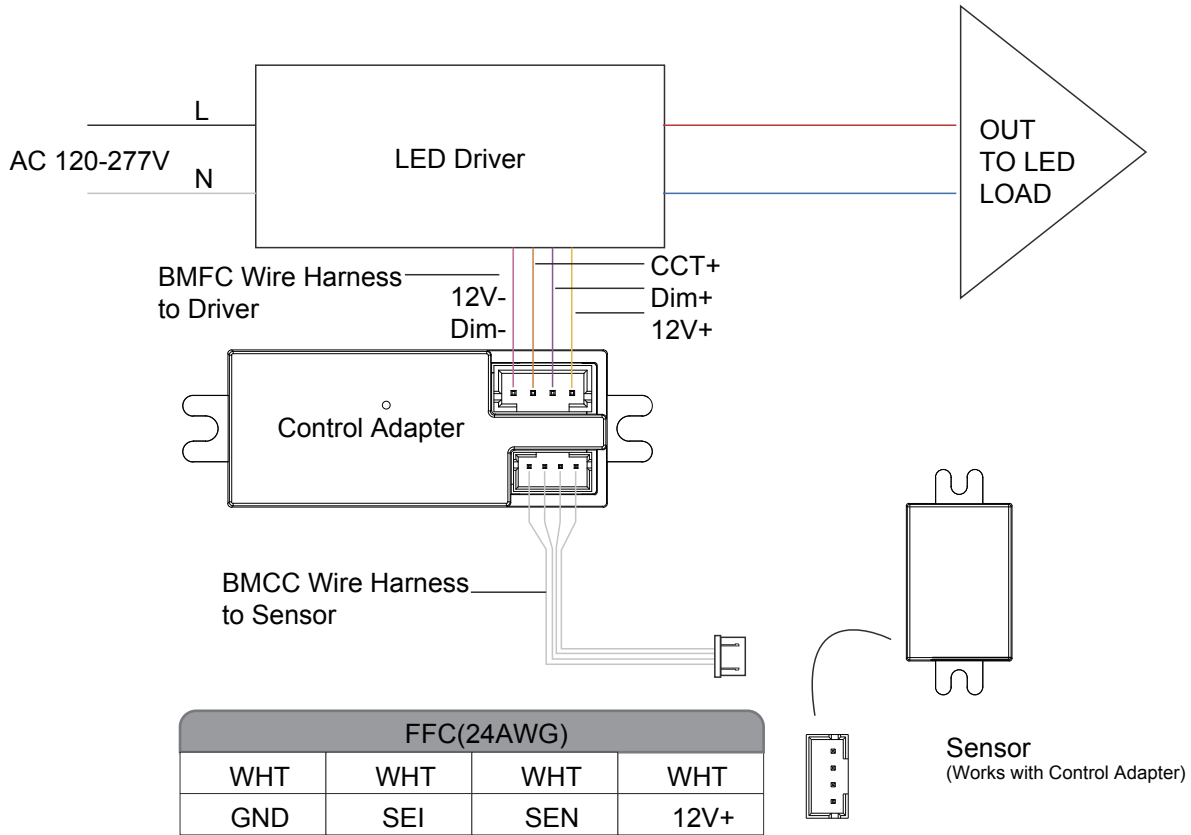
L

AC 120-277V

N

LED Driver

OUT
TO LED
LOAD

BMFC Wire Harness
to Driver

12V-

Dim-

CCT+

Dim+

12V+

Control Adapter

BMCC Wire Harness
to Sensor

| FFC(24AWG) | | | |
|---|---|---|---|
| WHT | WHT | WHT | WHT |
| GND | SEI | SEN | 12V+ |

Sensor
(Works with Control Adapter)